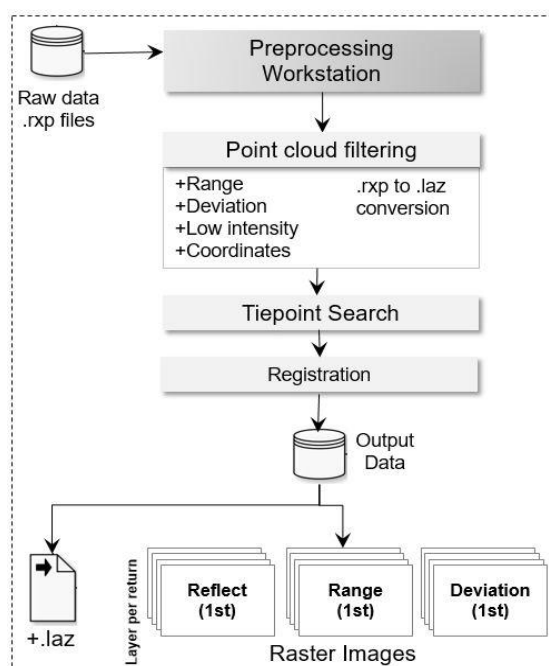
Raw data .rxp files

Preprocessing Workstation

Point cloud filtering

+Range
+Deviation
+Low intensity
+Coordinates

.rxp to .laz conversion

Tiepoint Search

Registration

Output Data

+.laz

Layer per return

Reflect (1st)

Range (1st)

Deviation (1st)

Raster Images